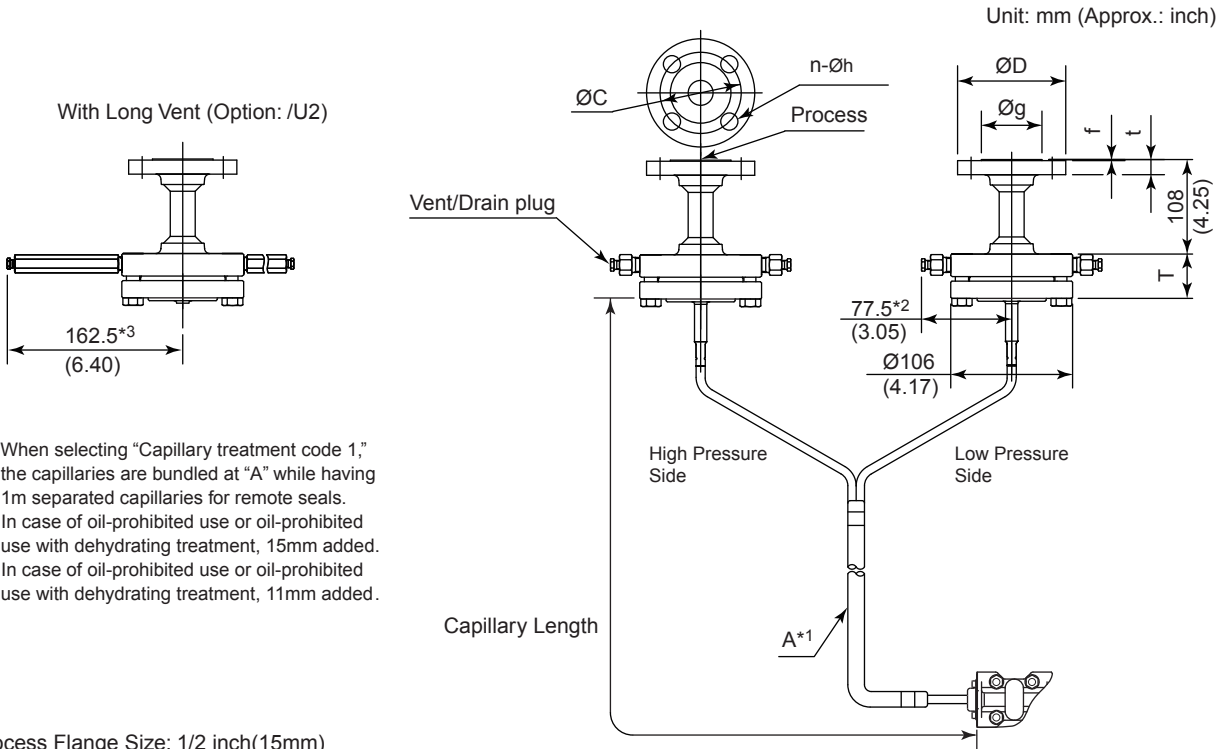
Unit: mm (Approx.: inch)

With Long Vent (Option: /U2)

162.5*3
(6.40)

ØC

n-Øh

Process

Vent/Drain plug

ØD

Øg

f

t

108
(4.25)

T

77.5*2
(3.05)

Ø106
(4.17)

High Pressure Side

Low Pressure Side

Capillary Length

A*1

When selecting “Capillary treatment code 1,” the capillaries are bundled at “A” while having 1m separated capillaries for remote seals.
In case of oil-prohibited use or oil-prohibited use with dehydrating treatment, 15mm added.
In case of oil-prohibited use or oil-prohibited use with dehydrating treatment, 11mm added.

ocess Flange Size: 1/2 inch(15mm)